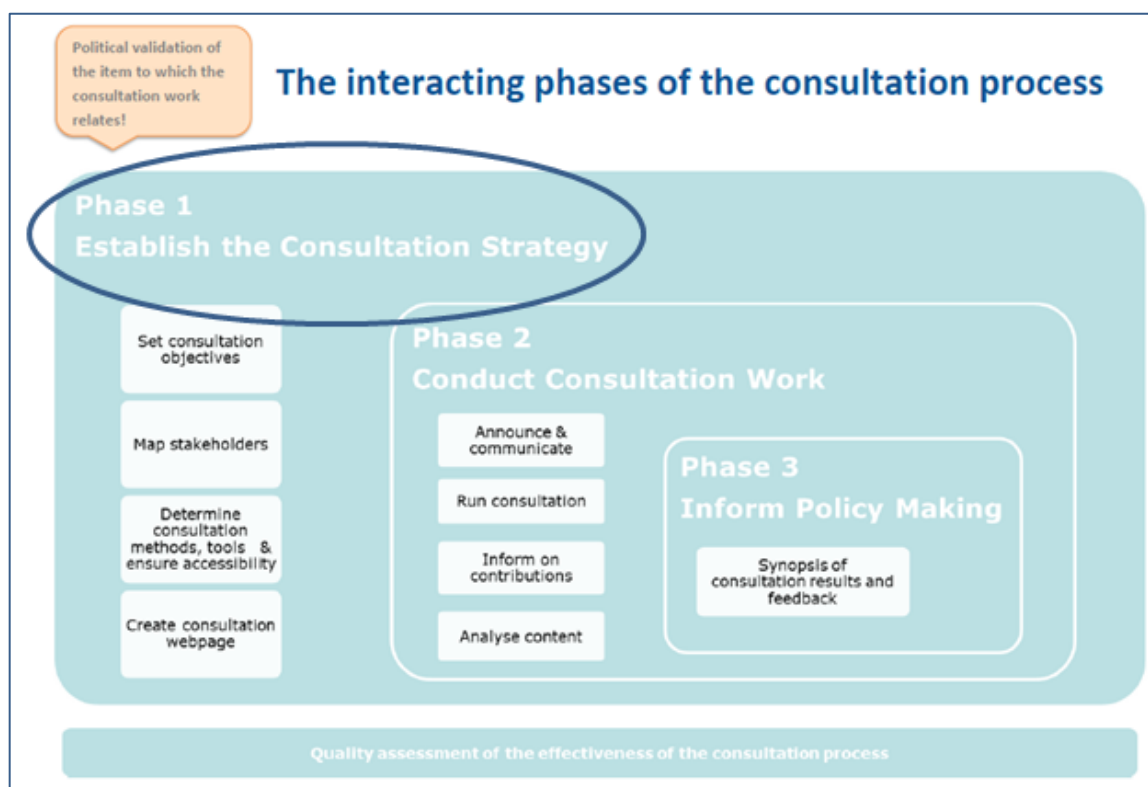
Political validation of the item to which the consultation work relates!

The interacting phases of the consultation process

Phase 1
Establish the Consultation Strategy

Set consultation objectives

Map stakeholders

Determine consultation methods, tools & ensure accessibility

Create consultation webpage

Phase 2
Conduct Consultation Work

Announce & communicate

Run consultation

Inform on contributions

Analyse content

Phase 3
Inform Policy Making

Synopsis of consultation results and feedback

Quality assessment of the effectiveness of the consultation process